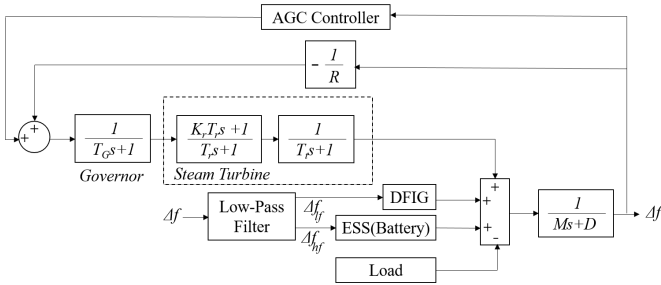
AGC Controller

$-\frac{1}{R}$

+
+

$\frac{1}{T_G s+1}$

Governor

$\frac{K_r T_r s+1}{T_r s+1}$

$\frac{1}{T_t s+1}$

Steam Turbine

$\Delta f$

Low-Pass Filter

$\Delta f_{lf}$

$\Delta f_{hf}$

DFIG

ESS(Battery)

Load

+
+
+
-

$\frac{1}{Ms+D}$

$\Delta f$